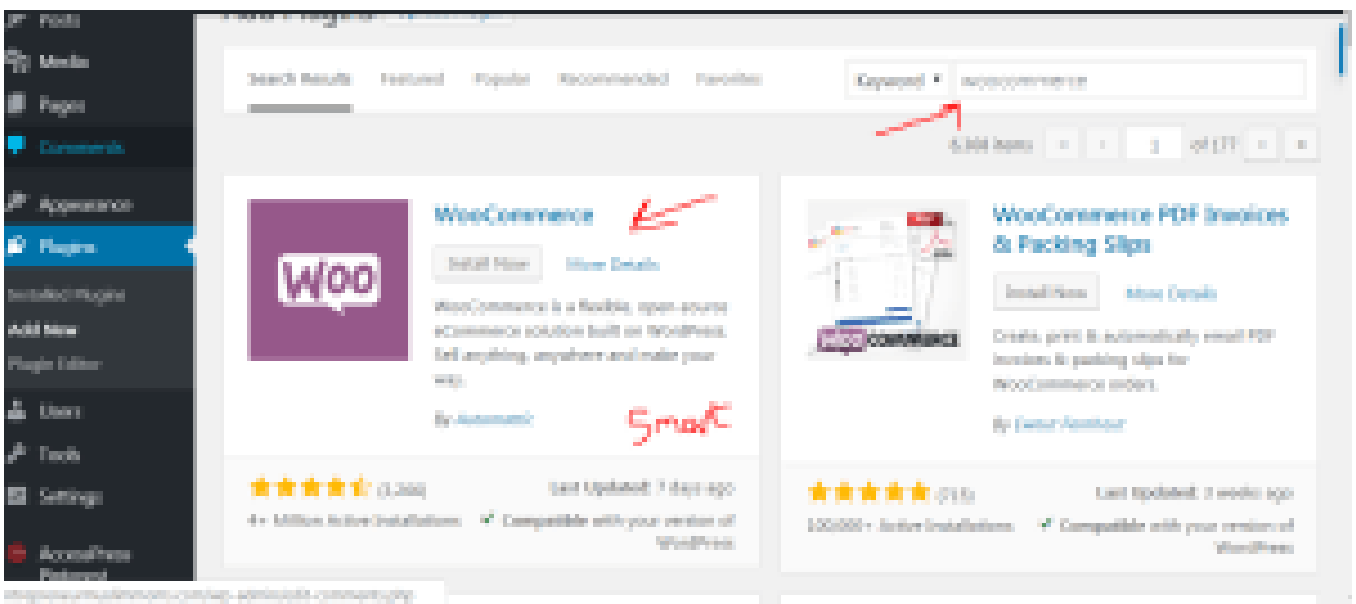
Posts
Media
Pages
Comments
Appearance
Plugins
Installed Plugins
Add New
Plugin Editor
Users
Tools
Settings
AccessPress
Pinterest

Add Plugins Upload Plugin

Search Results Featured Popular Recommended Favorites

Keyword ▾ woocommerce

6,304 items « ‹ 1 of 177 › »

Woo

WooCommerce

Install Now More Details

WooCommerce is a flexible, open-source eCommerce solution built on WordPress. Sell anything, anywhere and make your way.

By Automattic

Smart

(3,266) Last Updated: 7 days ago

4+ Million Active Installations ✓ Compatible with your version of WordPress

WooCommerce PDF Invoices & Packing Slips

Install Now More Details

Create, print & automatically email PDF invoices & packing slips for WooCommerce orders.

By Ewout Fernhout

(715) Last Updated: 3 weeks ago

200,000+ Active Installations ✓ Compatible with your version of WordPress

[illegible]/wp-admin/edit-comments.php